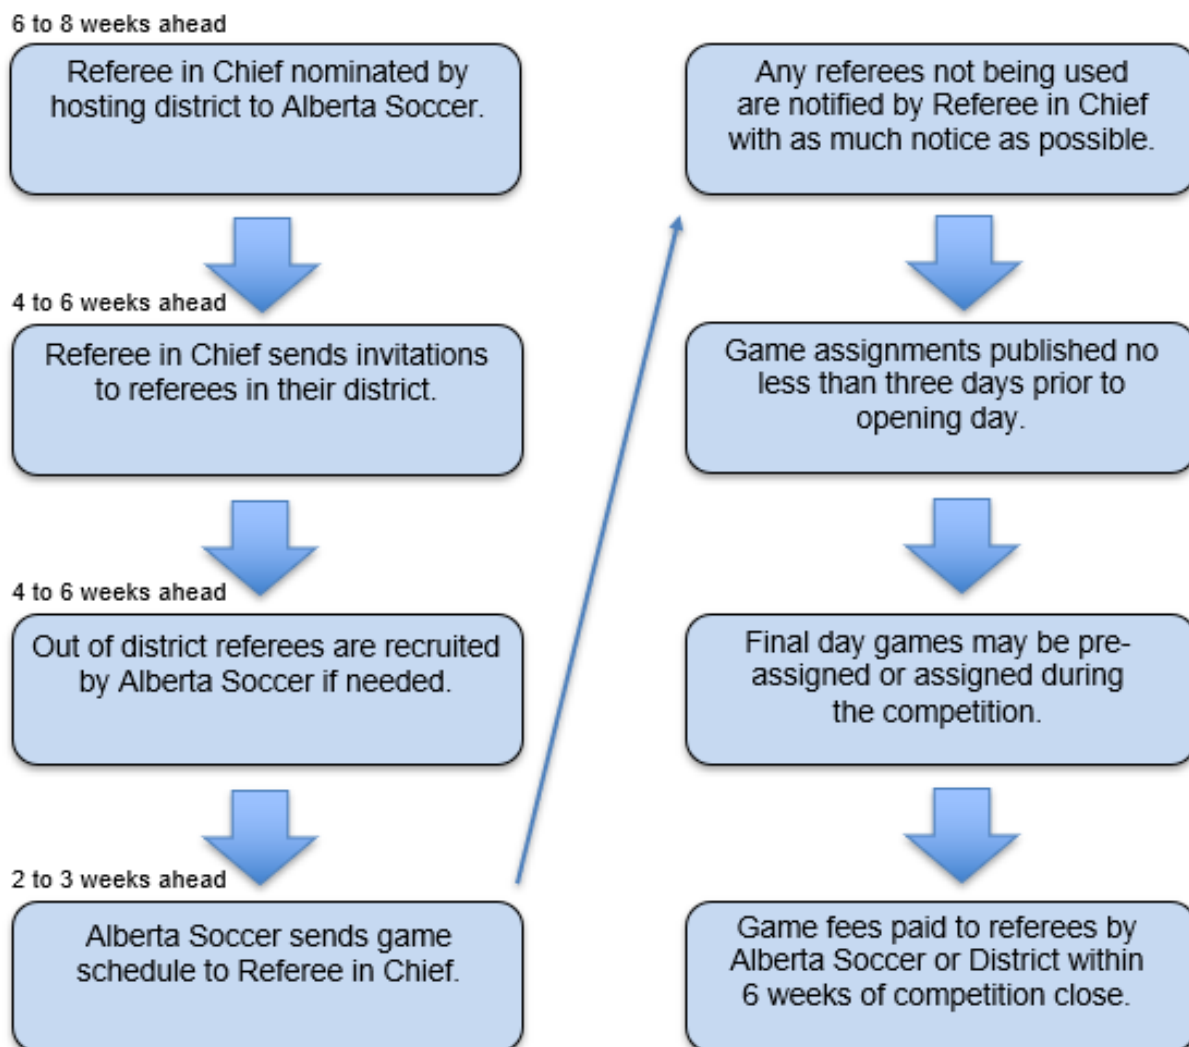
6 to 8 weeks ahead

Referee in Chief nominated by hosting district to Alberta Soccer.

4 to 6 weeks ahead

Referee in Chief sends invitations to referees in their district.

4 to 6 weeks ahead

Out of district referees are recruited by Alberta Soccer if needed.

2 to 3 weeks ahead

Alberta Soccer sends game schedule to Referee in Chief.

Any referees not being used are notified by Referee in Chief with as much notice as possible.

Game assignments published no less than three days prior to opening day.

Final day games may be pre-assigned or assigned during the competition.

Game fees paid to referees by Alberta Soccer or District within 6 weeks of competition close.